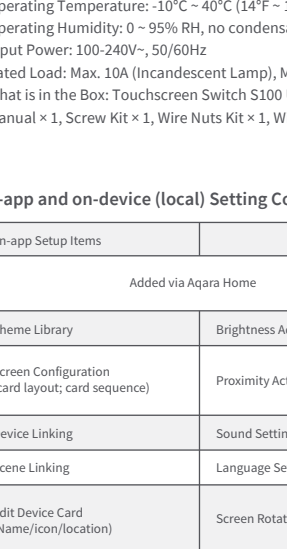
perating Temperature: -10°C ~ 40°C (14°F ~ 1
perating Humidity: 0 ~ 95% RH, no condensa
put Power: 100-240V~, 50/60Hz
ated Load: Max. 10A (Incandescent Lamp), M
hat is in the Box: Touchscreen Switch S100
anual × 1, Screw Kit × 1, Wire Nuts Kit × 1, W

-app and on-device (local) Setting Co

| n-app Setup Items | |
|---|---|
| Added via Aqara Home | |
| heme Library | Brightness Ad |
| creen Configuration card layout; card sequence) | Proximity Act |
| evice Linking | Sound Settin |
| cene Linking | Language Se |
| dit Device Card Name/icon/location) | Screen Rotat |